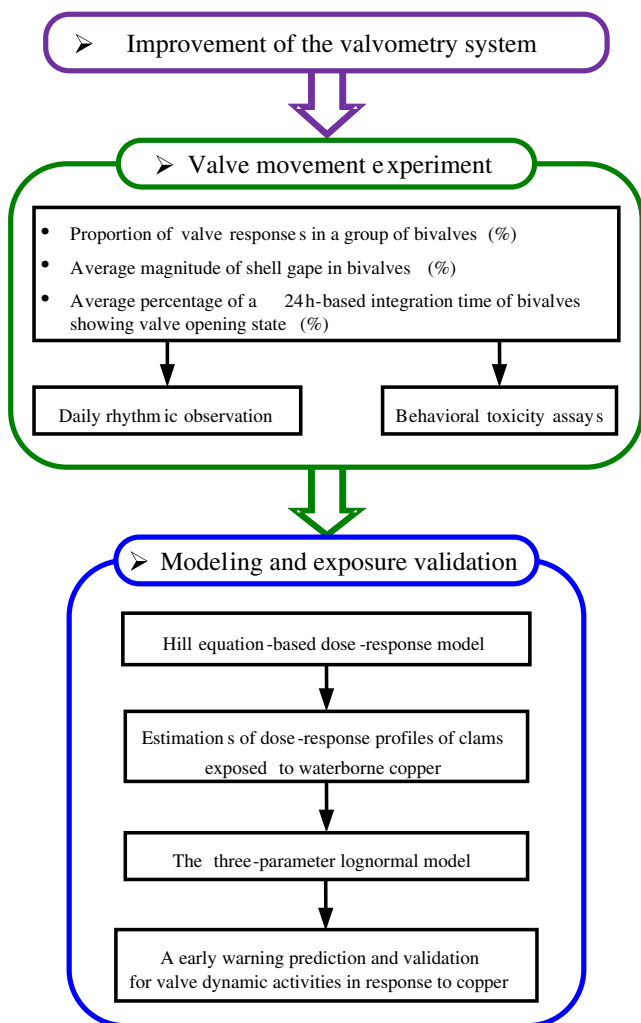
➢ Improvement of the valvometry system

➢ Valve movement experiment

• Proportion of valve responses in a group of bivalves (%)
• Average magnitude of shell gape in bivalves (%)
• Average percentage of a 24h-based integration time of bivalves showing valve opening state (%)

Daily rhythmic observation

Behavioral toxicity assays

➢ Modeling and exposure validation

Hill equation-based dose-response model

Estimations of dose-response profiles of clams exposed to waterborne copper

The three-parameter lognormal model

A early warning prediction and validation for valve dynamic activities in response to copper